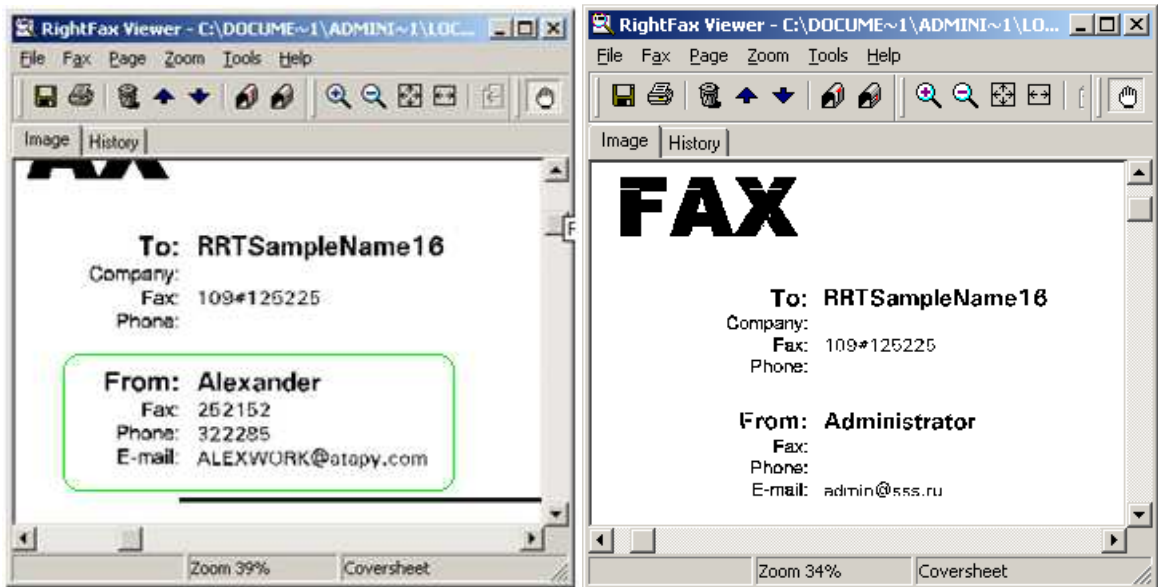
RightFax Viewer - C:\DOCUME~1\ADMINI~1\LOC...

File Fax Page Zoom Tools Help

Image History

AX

To: RRTSampleName16
Company:
Fax: 109#125225
Phone:

From: Alexander
Fax: 252152
Phone: 322285
E-mail: ALEXWORK@atapy.com

Zoom 39% Coversheet

RightFax Viewer - C:\DOCUME~1\ADMINI~1\LO...

File Fax Page Zoom Tools Help

Image History

FAX

To: RRTSampleName16
Company:
Fax: 109#125225
Phone:

From: Administrator
Fax:
Phone:
E-mail: admin@sss.ru

Zoom 34% Coversheet